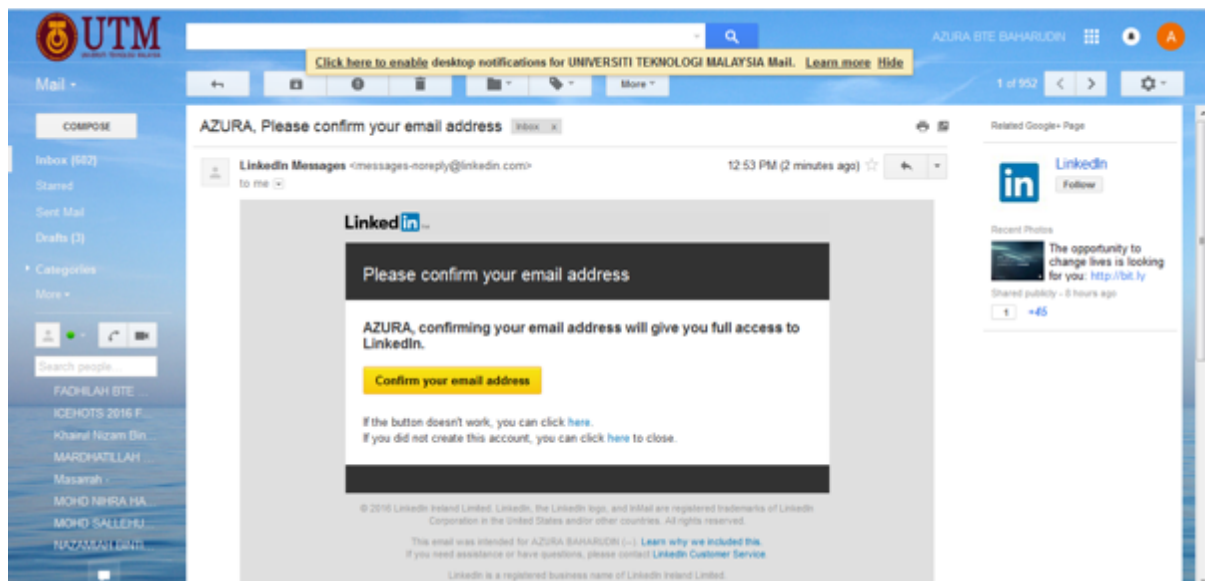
UTM

AZURA BTE BAHARUDIN

A

Click here to enable desktop notifications for UNIVERSITI TEKNOLOGI MALAYSIA Mail. Learn more Hide

Mail ▾

More ▾

1 of 952

COMPOSE

Inbox (682)

Starred

Sent Mail

Drafts (3)

Categories

More ▾

Search people...

FADHILAH BTE ...

ICEHOTS 2016 F...

Khairul Nizam Bin...

MARDHATILLAH ...

Masarrah

MOHD NIHRA HA...

MOHD SALLEHU...

NAZARIMAN BINTI...

AZURA, Please confirm your email address Inbox x

LinkedIn Messages <messages-noreply@linkedin.com>

to me

12:53 PM (2 minutes ago)

LinkedIn

Please confirm your email address

AZURA, confirming your email address will give you full access to LinkedIn.

Confirm your email address

If the button doesn't work, you can click here.

If you did not create this account, you can click here to close.

© 2016 LinkedIn Ireland Limited. LinkedIn, the LinkedIn logo, and InMail are registered trademarks of LinkedIn Corporation in the United States and/or other countries. All rights reserved.

This email was intended for AZURA BAHARUDIN (...). Learn why we included this.

If you need assistance or have questions, please contact LinkedIn Customer Service.

LinkedIn is a registered business name of LinkedIn Ireland Limited.

Related Google+ Page

LinkedIn

Follow

Recent Photos

The opportunity to change lives is looking for you: http://bit.ly

Shared publicly - 8 hours ago

1 +45